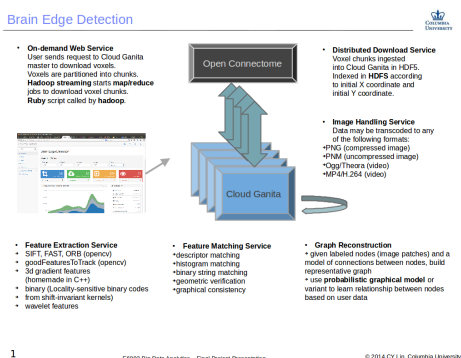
Brain Edge Detection

COLUMBIA UNIVERSITY

- On-demand Web Service
User sends request to Cloud Ganita master to download voxels. Voxels are partitioned into chunks. Hadoop streaming starts map/reduce jobs to download voxel chunks. Ruby script called by hadoop.

Open Connectome

Cloud Ganita

- Distributed Download Service
Voxel chunks ingested into Cloud Ganita in HDF5. Indexed in HDFS according to initial X coordinate and initial Y coordinate.

- Image Handling Service
Data may be transcoded to any of the following formats:
•PNG (compressed image)
•PNM (uncompressed image)
•Ogg/Theora (video)
•MP4/H.264 (video)

- Feature Extraction Service
- SIFT, FAST, ORB (opencv)
- goodFeaturesToTrack (opencv)
- 3d gradient features (homemade in C++)
- binary (Locality-sensitive binary codes
- from shift-invariant kernels)
- wavelet features

- Feature Matching Service
•descriptor matching
•histogram matching
•binary string matching
•geometric verification
•graphical consistency

- Graph Reconstruction
+ given labeled nodes (image patches) and a model of connections between nodes, build representative graph
+ use probabilistic graphical model or variant to learn relationship between nodes based on user data

1

E6893 Big Data Analytics – Final Project Presentation

© 2014 CY Lin, Columbia University